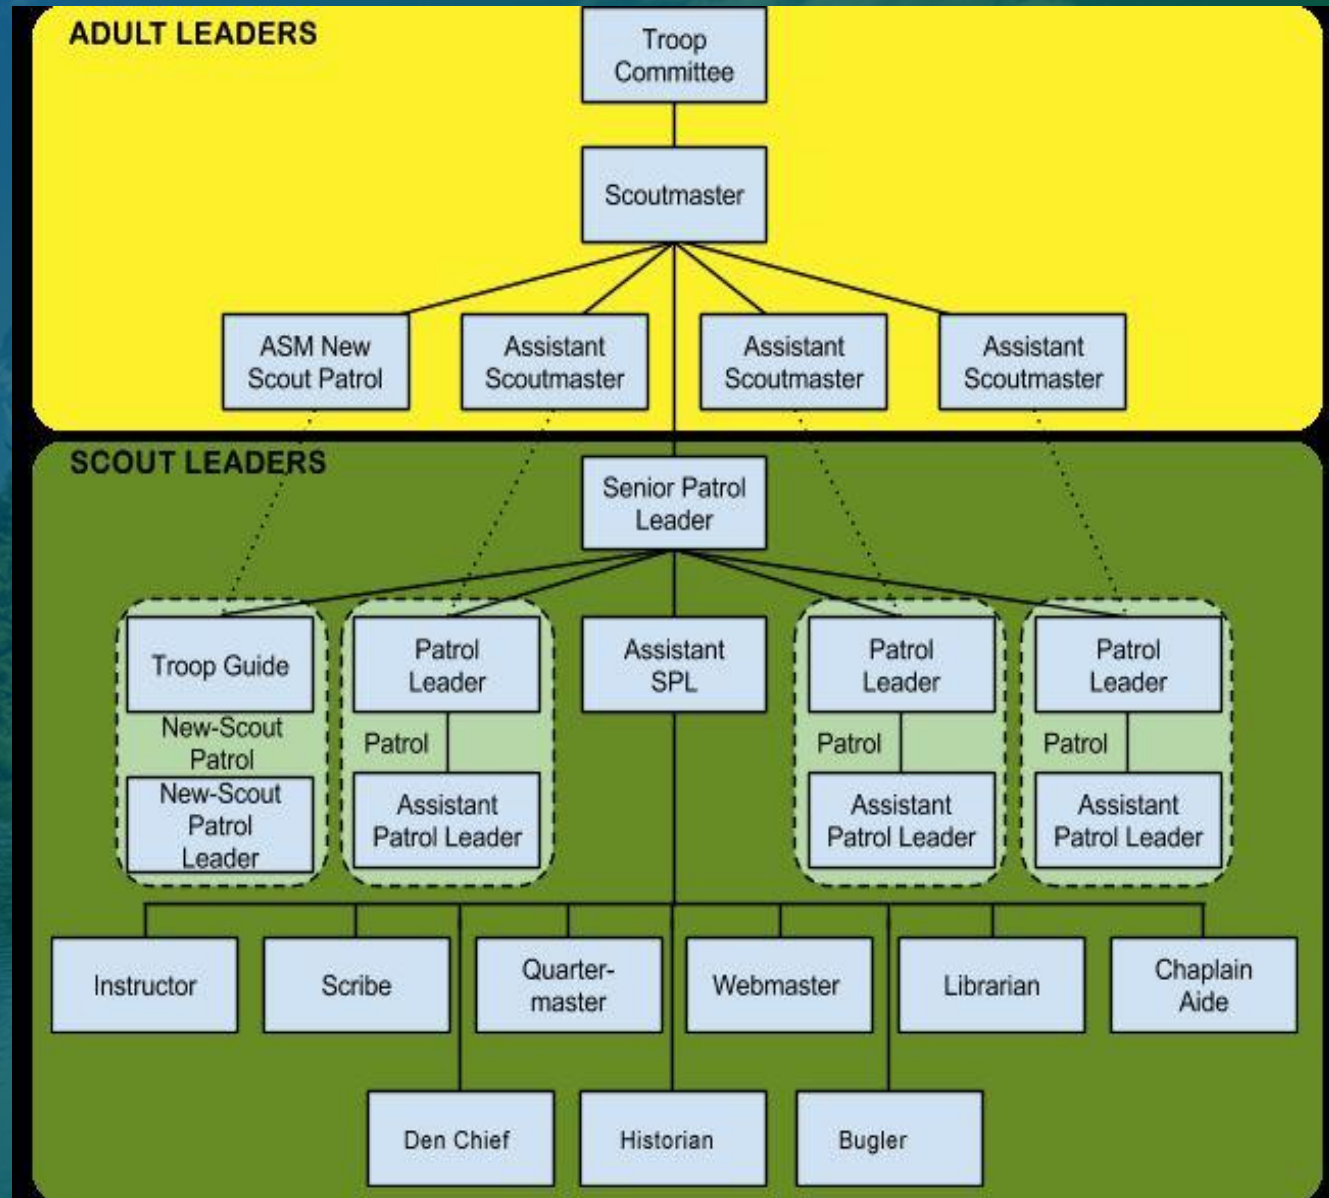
ADULT LEADERS

Troop Committee

Scoutmaster

ASM New Scout Patrol

Assistant Scoutmaster

Assistant Scoutmaster

Assistant Scoutmaster

SCOUT LEADERS

Senior Patrol Leader

Troop Guide

New-Scout Patrol

New-Scout Patrol Leader

Patrol Leader

Patrol

Assistant Patrol Leader

Assistant SPL

Patrol Leader

Patrol

Assistant Patrol Leader

Patrol Leader

Patrol

Assistant Patrol Leader

Instructor

Scribe

Quartermaster

Webmaster

Librarian

Chaplain Aide

Den Chief

Historian

Bugler